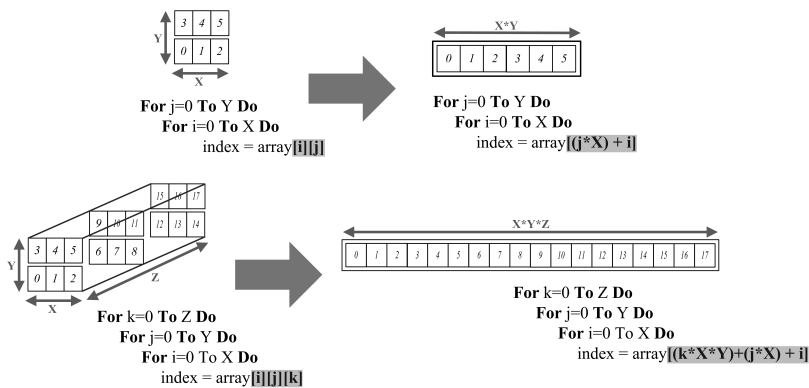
| 3 | 4 | 5 |
|---|---|---|
| 0 | 1 | 2 |

Y

X

X*Y

| 0 | 1 | 2 | 3 | 4 | 5 |
|---|---|---|---|---|---|

For j=0 To Y Do
For i=0 To X Do
index = array[i][j]

For j=0 To Y Do
For i=0 To X Do
index = array[(j*X) + i]

15 16 17
9 10 11
12 13 14
3 4 5
6 7 8
0 1 2

Y

Z

X

X*Y*Z

| 0 | 1 | 2 | 3 | 4 | 5 | 6 | 7 | 8 | 9 | 10 | 11 | 12 | 13 | 14 | 15 | 16 | 17 |
|---|---|---|---|---|---|---|---|---|---|---|---|---|---|---|---|---|---|

For k=0 To Z Do
For j=0 To Y Do
For i=0 To X Do
index = array[i][j][k]

For k=0 To Z Do
For j=0 To Y Do
For i=0 To X Do
index = array[(k*X*Y)+(j*X) + i]